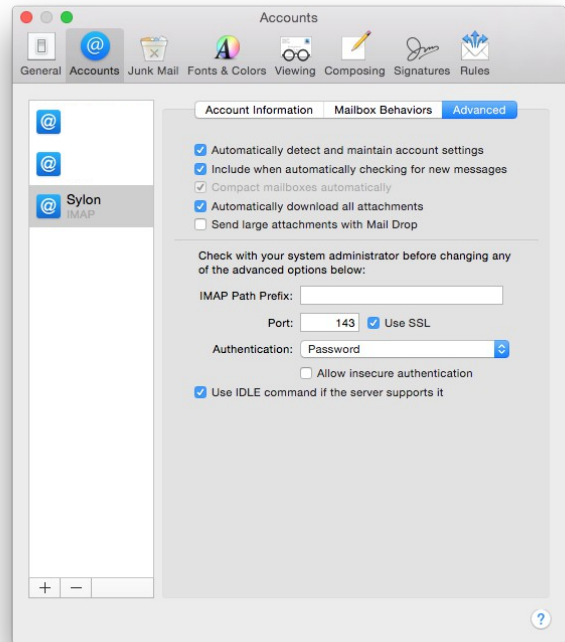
Accounts

General Accounts Junk Mail Fonts & Colors Viewing Composing Signatures Rules

Sylon
IMAP

Account Information Mailbox Behaviors Advanced

Automatically detect and maintain account settings
Include when automatically checking for new messages
Compact mailboxes automatically
Automatically download all attachments
Send large attachments with Mail Drop

Check with your system administrator before changing any of the advanced options below:

IMAP Path Prefix:

Port: 143 Use SSL

Authentication: Password

Allow insecure authentication

Use IDLE command if the server supports it

+ −

?